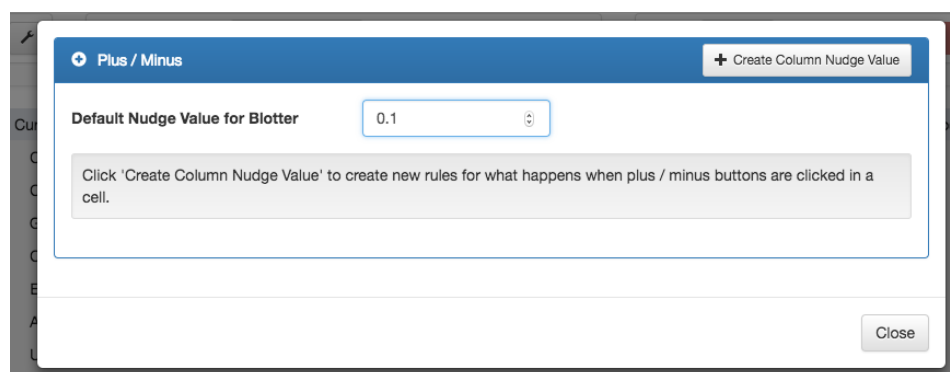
Plus / Minus

Create Column Nudge Value

Default Nudge Value for Blotter

0.1

Click 'Create Column Nudge Value' to create new rules for what happens when plus / minus buttons are clicked in a cell.

Close